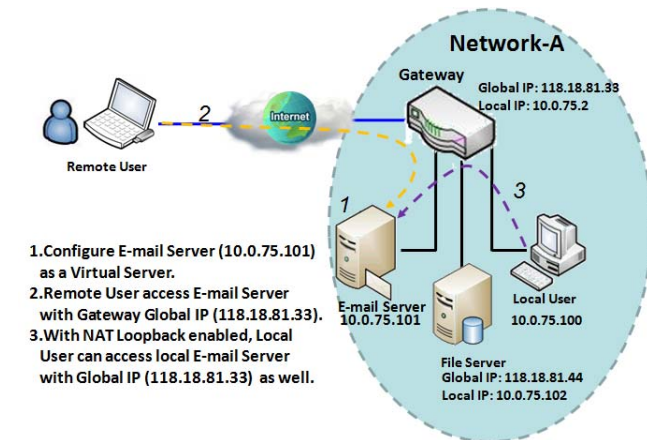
Network-A

Gateway

Global IP: 118.18.81.33
Local IP: 10.0.75.2

2

Internet

Remote User

1

3

1.Configure E-mail Server (10.0.75.101) as a Virtual Server.
2.Remote User access E-mail Server with Gateway Global IP (118.18.81.33).
3.With NAT Loopback enabled, Local User can access local E-mail Server with Global IP (118.18.81.33) as well.

E-mail Server
10.0.75.101

Local User
10.0.75.100

File Server
Global IP: 118.18.81.44
Local IP: 10.0.75.102